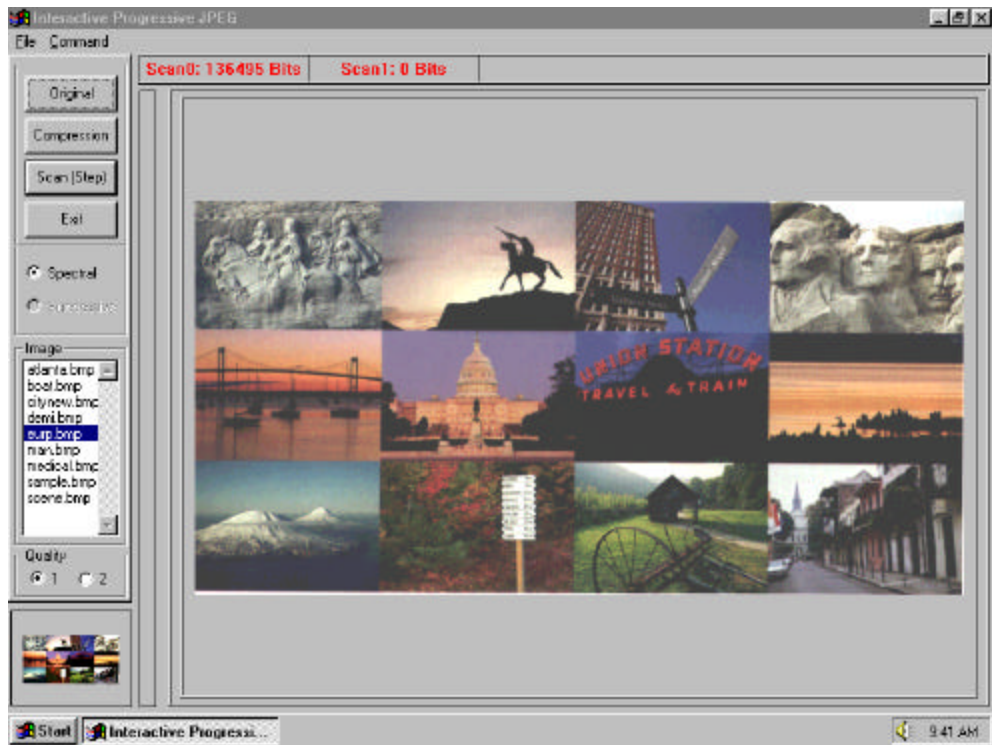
Interactive Progressive JPEG

File Command

Scan0: 136495 Bits

Scan1: 0 Bits

Original

Compression

Scan (Step)

Exit

Spectral

Successive

Image

atlanta.bmp
boat.bmp
citynew.bmp
demii.bmp
eurp.bmp
man.bmp
medical.bmp
sample.bmp
scene.bmp

Quality

1

2

UNION STATION
TRAVEL by TRAIN

Start

Interactive Progressi...

9:41 AM